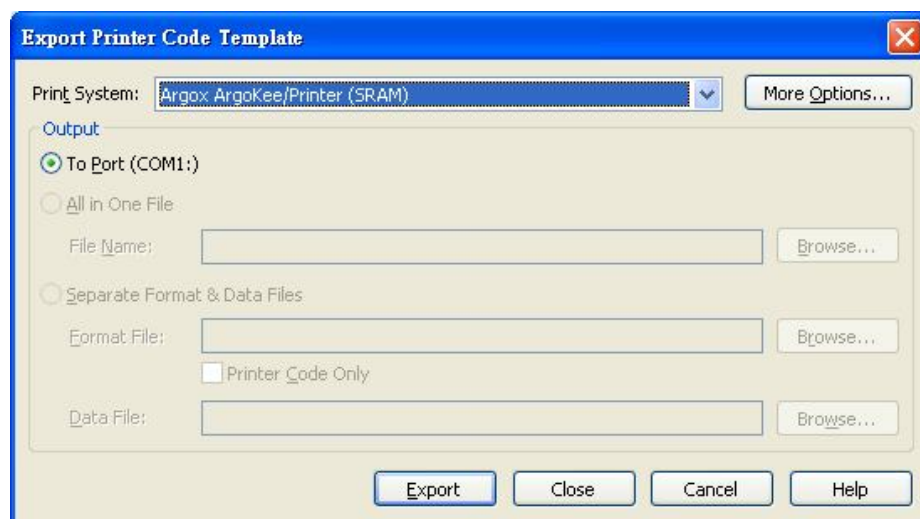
Export Printer Code Template

Print System: Argox ArgoKee/Printer (SRAM)

More Options...

Output

To Port (COM1:)

All in One File

File Name:

Browse...

Separate Format & Data Files

Format File:

Browse...

Printer Code Only

Data File:

Browse...

Export

Close

Cancel

Help